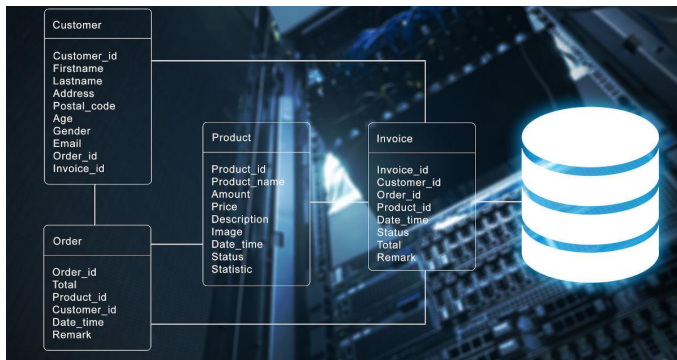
Customer

Customer_id
Firstname
Lastname
Address
Postal_code
Age
Gender
Email
Order_id
Invoice_id

Order

Order_id
Total
Product_id
Customer_id
Date_time
Remark

Product

Product_id
Product_name
Amount
Price
Description
Image
Date_time
Status
Statistic

Invoice

Invoice_id
Customer_id
Order_id
Product_id
Date_time
Status
Total
Remark